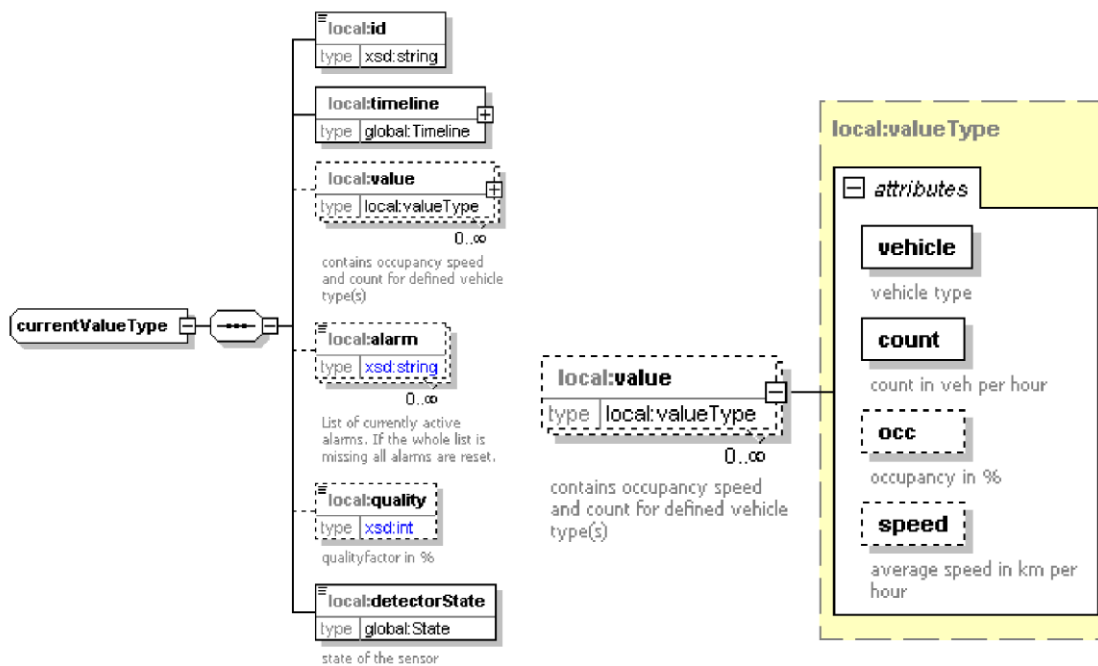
currentValueType

local:id
type xsd:string

local:timeline
type global:Timeline

local:value
type local:valueType
0..∞
contains occupancy speed and count for defined vehicle type(s)

local:alarm
type xsd:string
0..∞
List of currently active alarms. If the whole list is missing all alarms are reset.

local:quality
type xsd:int
qualityfactor in %

local:detectorState
type global:State
state of the sensor

local:value
type local:valueType
0..∞
contains occupancy speed and count for defined vehicle type(s)

local:valueType

attributes

vehicle
vehicle type

count
count in veh per hour

occ
occupancy in %

speed
average speed in km per hour